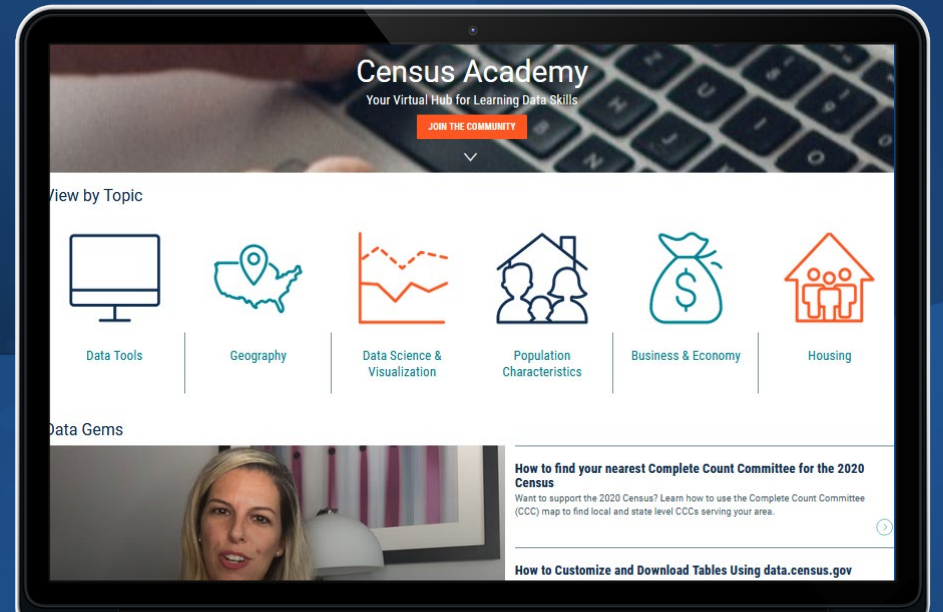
Census Academy

Your Virtual Hub for Learning Data Skills

JOIN THE COMMUNITY

View by Topic

Data Tools

Geography

Data Science & Visualization

Population Characteristics

Business & Economy

Housing

Data Gems

How to find your nearest Complete Count Committee for the 2020 Census

Want to support the 2020 Census? Learn how to use the Complete Count Committee (CCC) map to find local and state level CCCs serving your area.

How to Customize and Download Tables Using data.census.gov